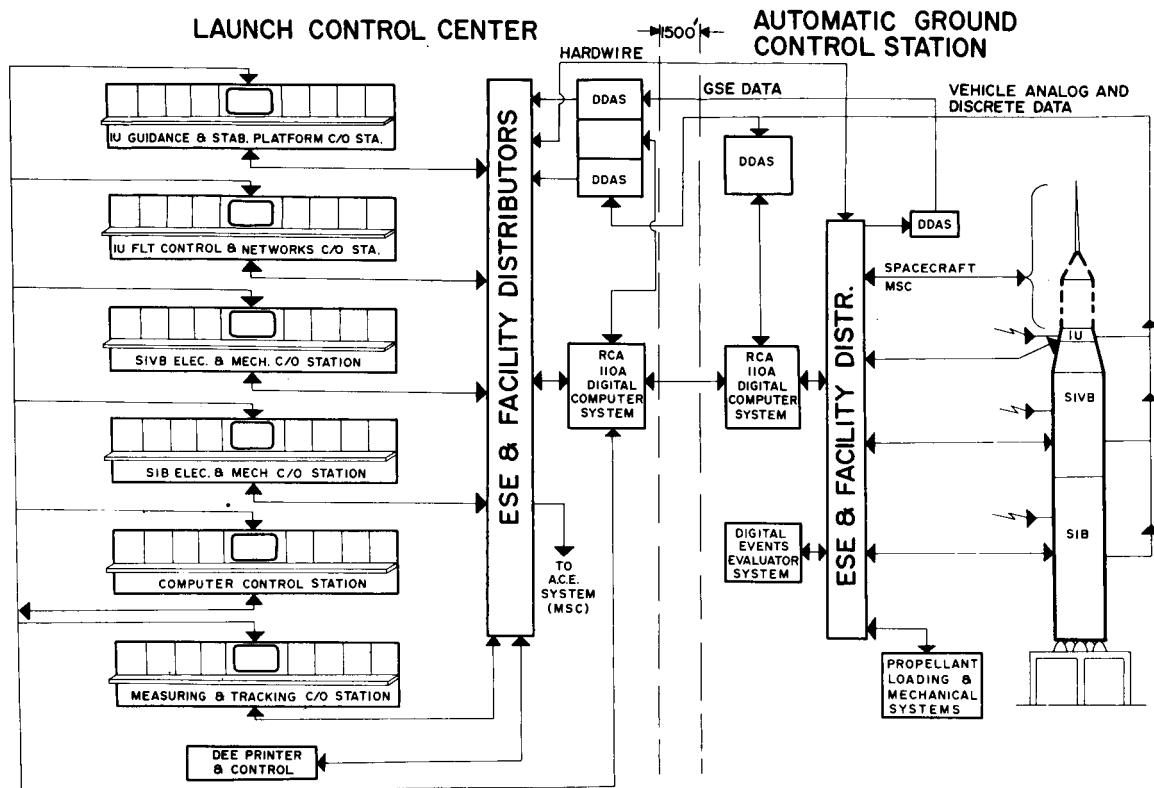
LAUNCH CONTROL CENTER

1500'

AUTOMATIC GROUND CONTROL STATION

HARDWIRE

GSE DATA

VEHICLE ANALOG AND DISCRETE DATA

IU GUIDANCE & STAB. PLATFORM C/O STA.

IU FLT CONTROL & NETWORKS C/O STA.

SIVB ELEC. & MECH. C/O STATION

SIB ELEC. & MECH C/O STATION

COMPUTER CONTROL STATION

MEASURING & TRACKING C/O STATION

DEE PRINTER & CONTROL

ESE & FACILITY DISTRIBUTORS

DDAS

DDAS

DDAS

DDAS

RCA 110A DIGITAL COMPUTER SYSTEM

RCA 110A DIGITAL COMPUTER SYSTEM

TO A.C.E. SYSTEM (MSC)

DIGITAL EVENTS EVALUATOR SYSTEM

ESE & FACILITY DISTR.

SPACECRAFT MSC

IU

SIVB

SIB

PROPELLANT LOADING & MECHANICAL SYSTEMS